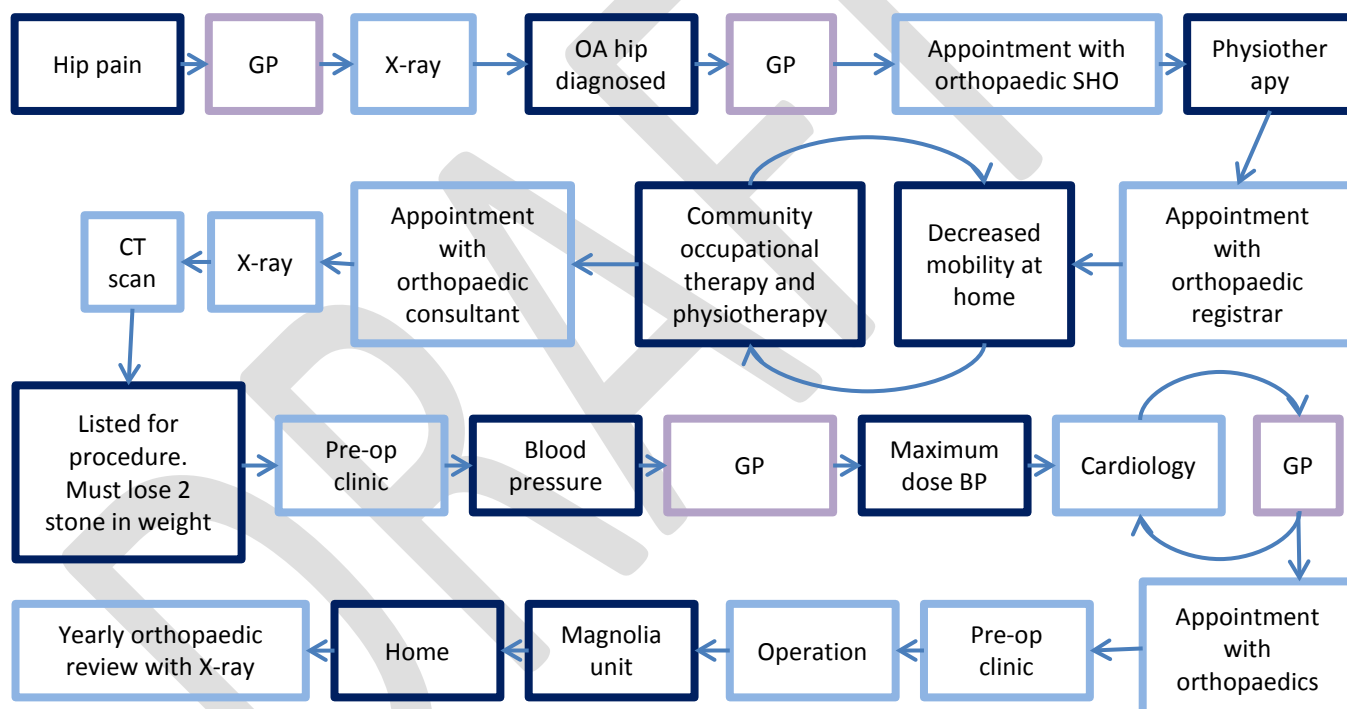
Hip pain

GP

X-ray

OA hip diagnosed

GP

Appointment with orthopaedic SHO

Physiotherapy

Appointment with orthopaedic registrar

Decreased mobility at home

Community occupational therapy and physiotherapy

Appointment with orthopaedic consultant

X-ray

CT scan

Listed for procedure. Must lose 2 stone in weight

Pre-op clinic

Blood pressure

GP

Maximum dose BP

Cardiology

GP

Appointment with orthopaedics

Pre-op clinic

Operation

Magnolia unit

Home

Yearly orthopaedic review with X-ray